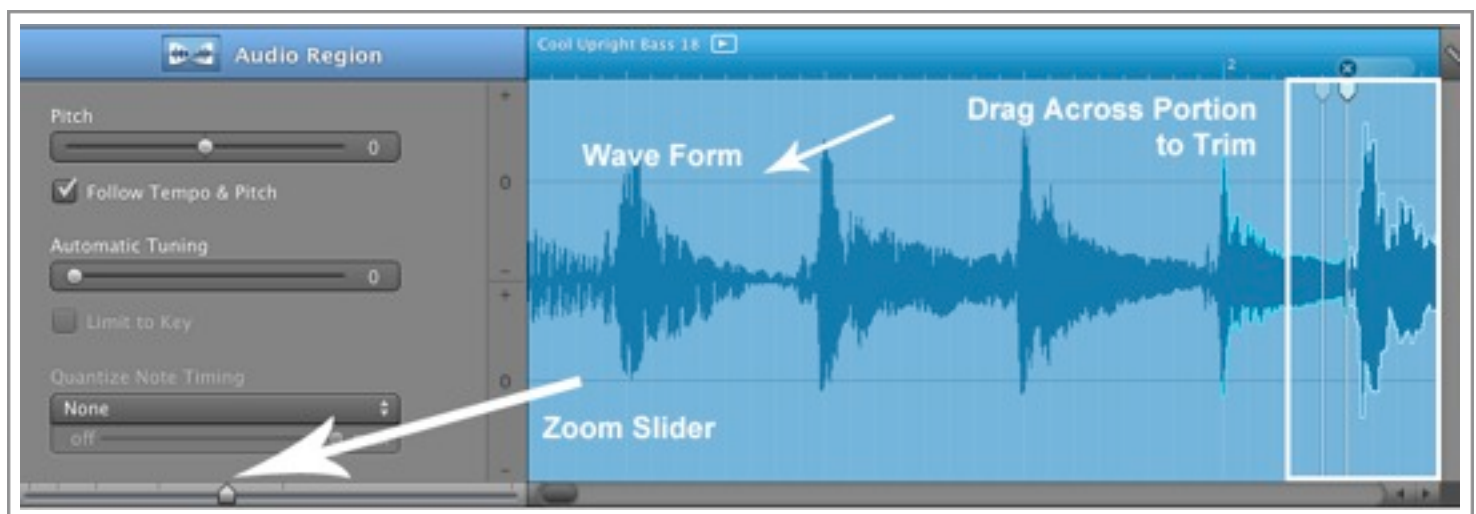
Audio Region

Pitch

0

Follow Tempo & Pitch

Automatic Tuning

0

Limit to Key

Quantize Note Timing

None

off

Cool Upright Bass 18

2

+

0

-

+

0

-

Wave Form

Drag Across Portion to Trim

Zoom Slider